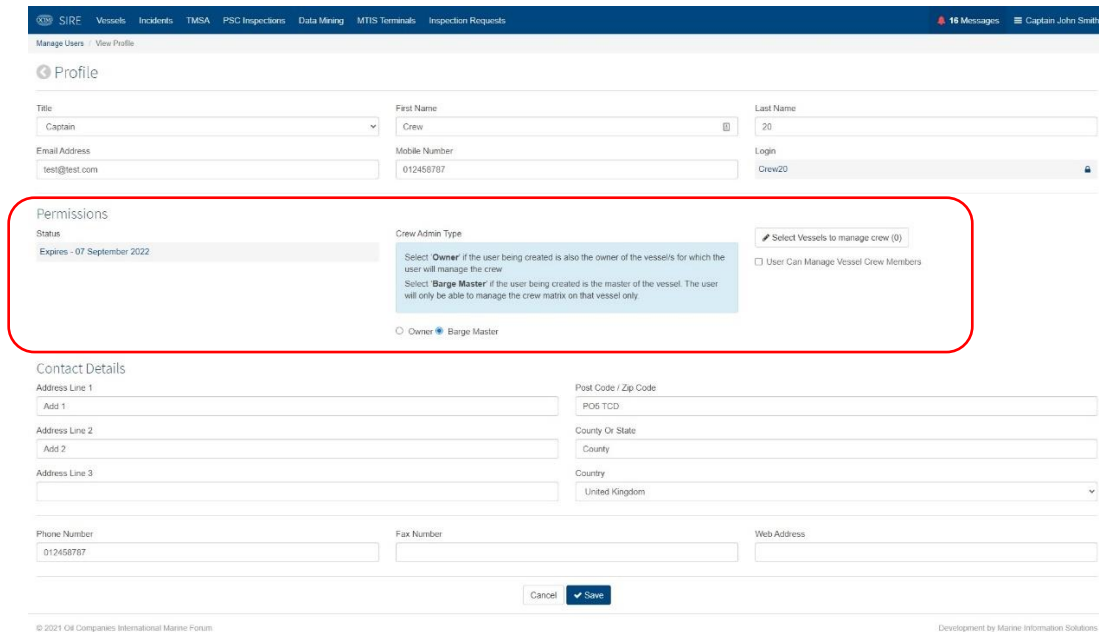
OCIMF SIRE Vessels Incidents TMSA PSC Inspections Data Mining MTIS Terminals Inspection Requests 16 Messages Captain John Smith

Manage Users / View Profile

Profile

Title
Captain

First Name
Crew

Last Name
20

Email Address
test@test.com

Mobile Number
012458787

Login
Crew20

Permissions

Status
Expires - 07 September 2022

Crew Admin Type
Select '**Owner**' if the user being created is also the owner of the vessel/s for which the user will manage the crew
Select '**Barge Master**' if the user being created is the master of the vessel. The user will only be able to manage the crew matrix on that vessel only.

Owner Barge Master

Select Vessels to manage crew (0)

User Can Manage Vessel Crew Members

Contact Details

Address Line 1
Add 1

Post Code / Zip Code
PO6 TCD

Address Line 2
Add 2

County Or State
County

Address Line 3

Country
United Kingdom

Phone Number
012458787

Fax Number

Web Address

Cancel Save

© 2021 Oil Companies International Marine Forum

Development by Marine Information Solutions